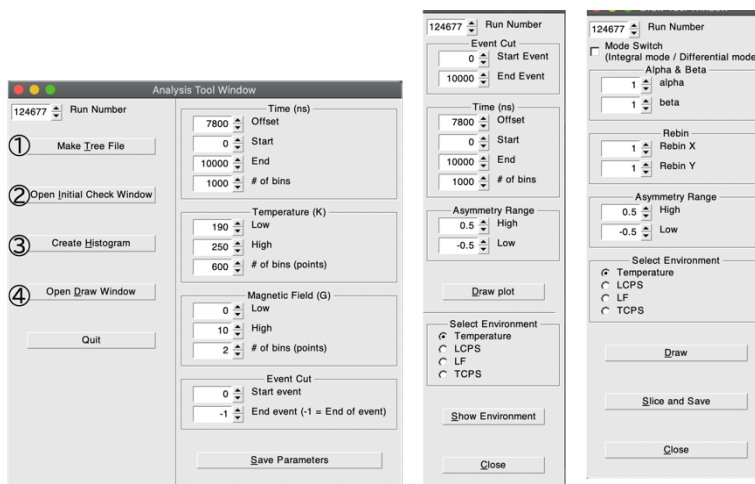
Analysis Tool Window

124677 Run Number

① Make Tree File

② Open Initial Check Window

③ Create Histogram

④ Open Draw Window

Quit

Time (ns)
7800 Offset
0 Start
10000 End
1000 # of bins

Temperature (K)
190 Low
250 High
600 # of bins (points)

Magnetic Field (G)
0 Low
10 High
2 # of bins (points)

Event Cut
0 Start event
-1 End event (-1 = End of event)

Save Parameters

124677 Run Number

Event Cut
0 Start Event
10000 End Event

Time (ns)
7800 Offset
0 Start
10000 End
1000 # of bins

Asymmetry Range
0.5 High
-0.5 Low

Draw plot

Select Environment
Temperature
LCPS
LF
TCPS

Show Environment

Close

124677 Run Number

Mode Switch
(Integral mode / Differential mode

Alpha & Beta
1 alpha
1 beta

Rebin
1 Rebin X
1 Rebin Y

Asymmetry Range
0.5 High
-0.5 Low

Select Environment
Temperature
LCPS
LF
TCPS

Draw

Slice and Save

Close